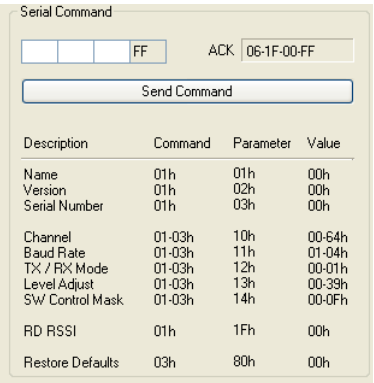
Serial Command

FF

ACK 06-1F-00-FF

Send Command

| Description | Command | Parameter | Value |
|---|---|---|---|
| Name | 01h | 01h | 00h |
| Version | 01h | 02h | 00h |
| Serial Number | 01h | 03h | 00h |
| Channel | 01-03h | 10h | 00-64h |
| Baud Rate | 01-03h | 11h | 01-04h |
| TX / RX Mode | 01-03h | 12h | 00-01h |
| Level Adjust | 01-03h | 13h | 00-39h |
| SW Control Mask | 01-03h | 14h | 00-0Fh |
| RD RSSI | 01h | 1Fh | 00h |
| Restore Defaults | 03h | 80h | 00h |